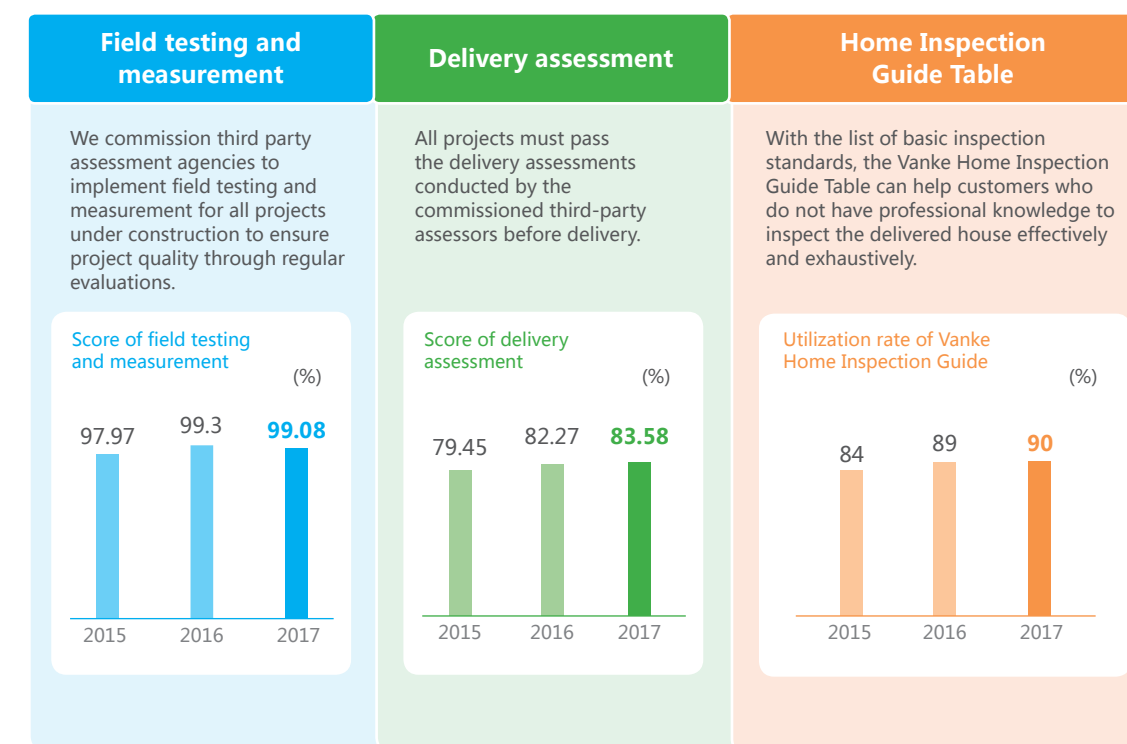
Field testing and measurement

We commission third party assessment agencies to implement field testing and measurement for all projects under construction to ensure project quality through regular evaluations.

Score of field testing and measurement

(%)

97.97
99.3
99.08

2015
2016
2017

Delivery assessment

All projects must pass the delivery assessments conducted by the commissioned third-party assessors before delivery.

Score of delivery assessment

(%)

79.45
82.27
83.58

2015
2016
2017

Home Inspection Guide Table

With the list of basic inspection standards, the Vanke Home Inspection Guide Table can help customers who do not have professional knowledge to inspect the delivered house effectively and exhaustively.

Utilization rate of Vanke Home Inspection Guide

(%)

84
89
90

2015
2016
2017